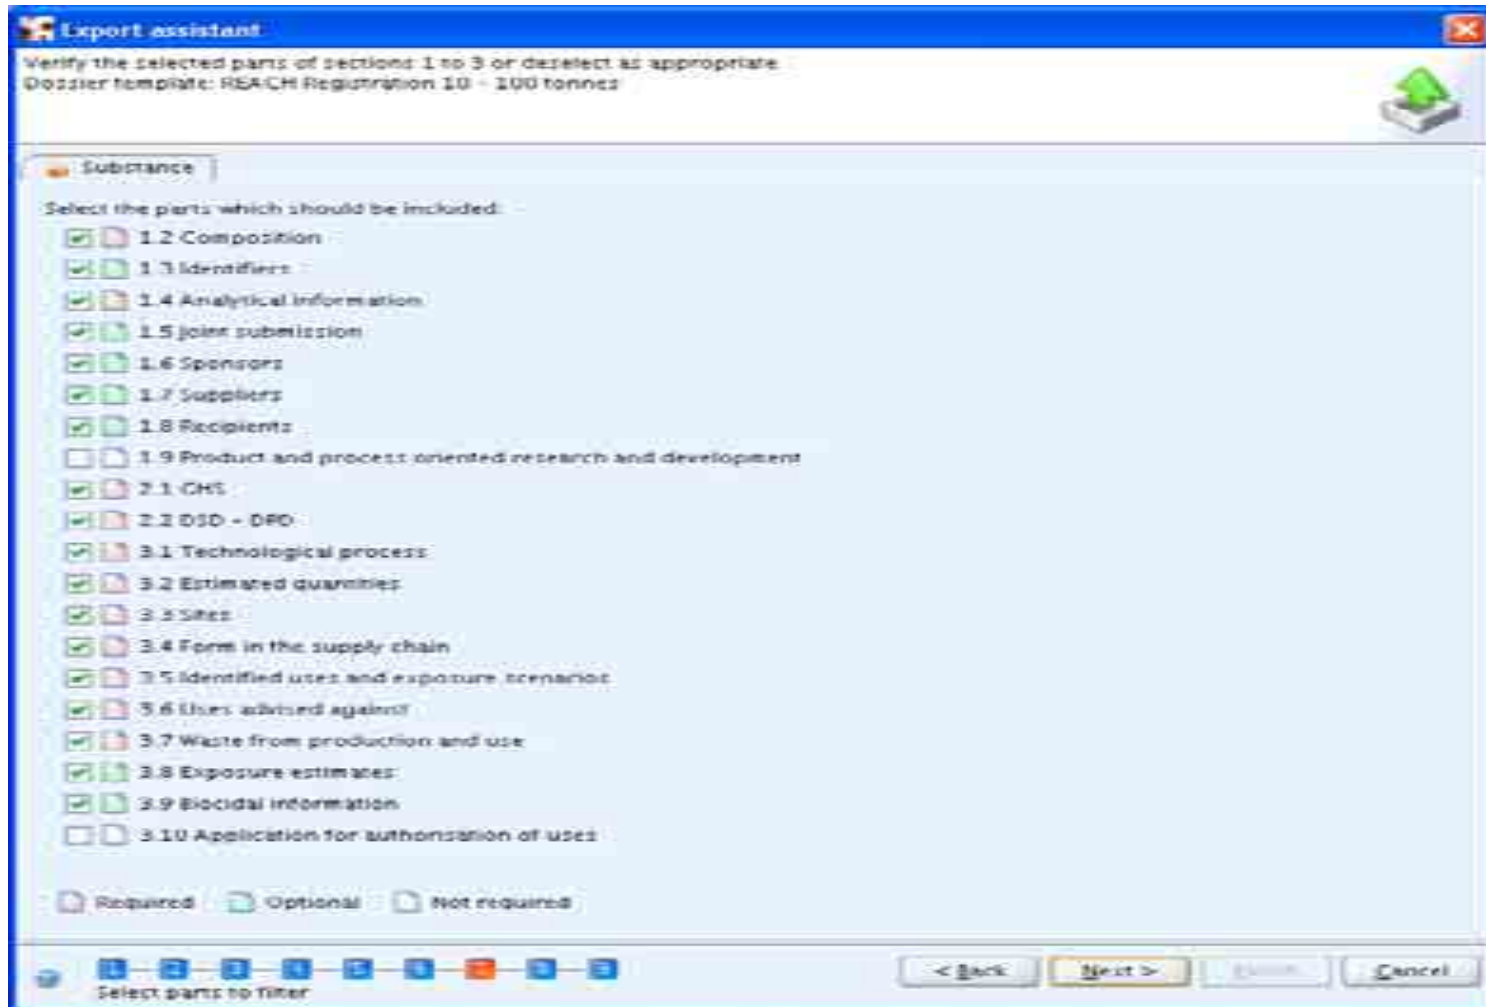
Export assistant

Verify the selected parts of sections 1 to 3 or deselect as appropriate
Dossier template: REACH Registration 10 - 100 tonnes

Substance

Select the parts which should be included:

1.2 Composition
1.3 Identifiers
1.4 Analytical information
1.5 Joint submission
1.6 Sponsors
1.7 Suppliers
1.8 Recipients
1.9 Product and process oriented research and development
2.1 GHS
2.2 DSD - DPD
3.1 Technological process
3.2 Estimated quantities
3.3 Sites
3.4 Form in the supply chain
3.5 Identified uses and exposure scenarios
3.6 Uses advised against
3.7 Waste from production and use
3.8 Exposure estimates
3.9 Biocidal information
3.10 Application for authorisation of uses

Required   Optional   Not required

Select parts to filter

< Back   Next >   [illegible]   Cancel